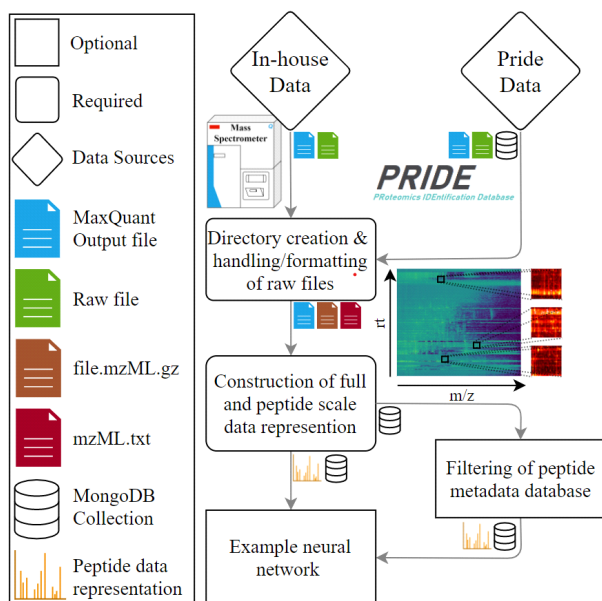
Optional

Required

Data Sources

MaxQuant Output file

Raw file

file.mzML.gz

mzML.txt

MongoDB Collection

Peptide data representation

In-house Data

Pride Data

Mass Spectrometer

PRIDE
PRoteomics IDEntification Database

Directory creation & handling/formatting of raw files

rt

m/z

Construction of full and peptide scale data represention

Filtering of peptide metadata database

Example neural network